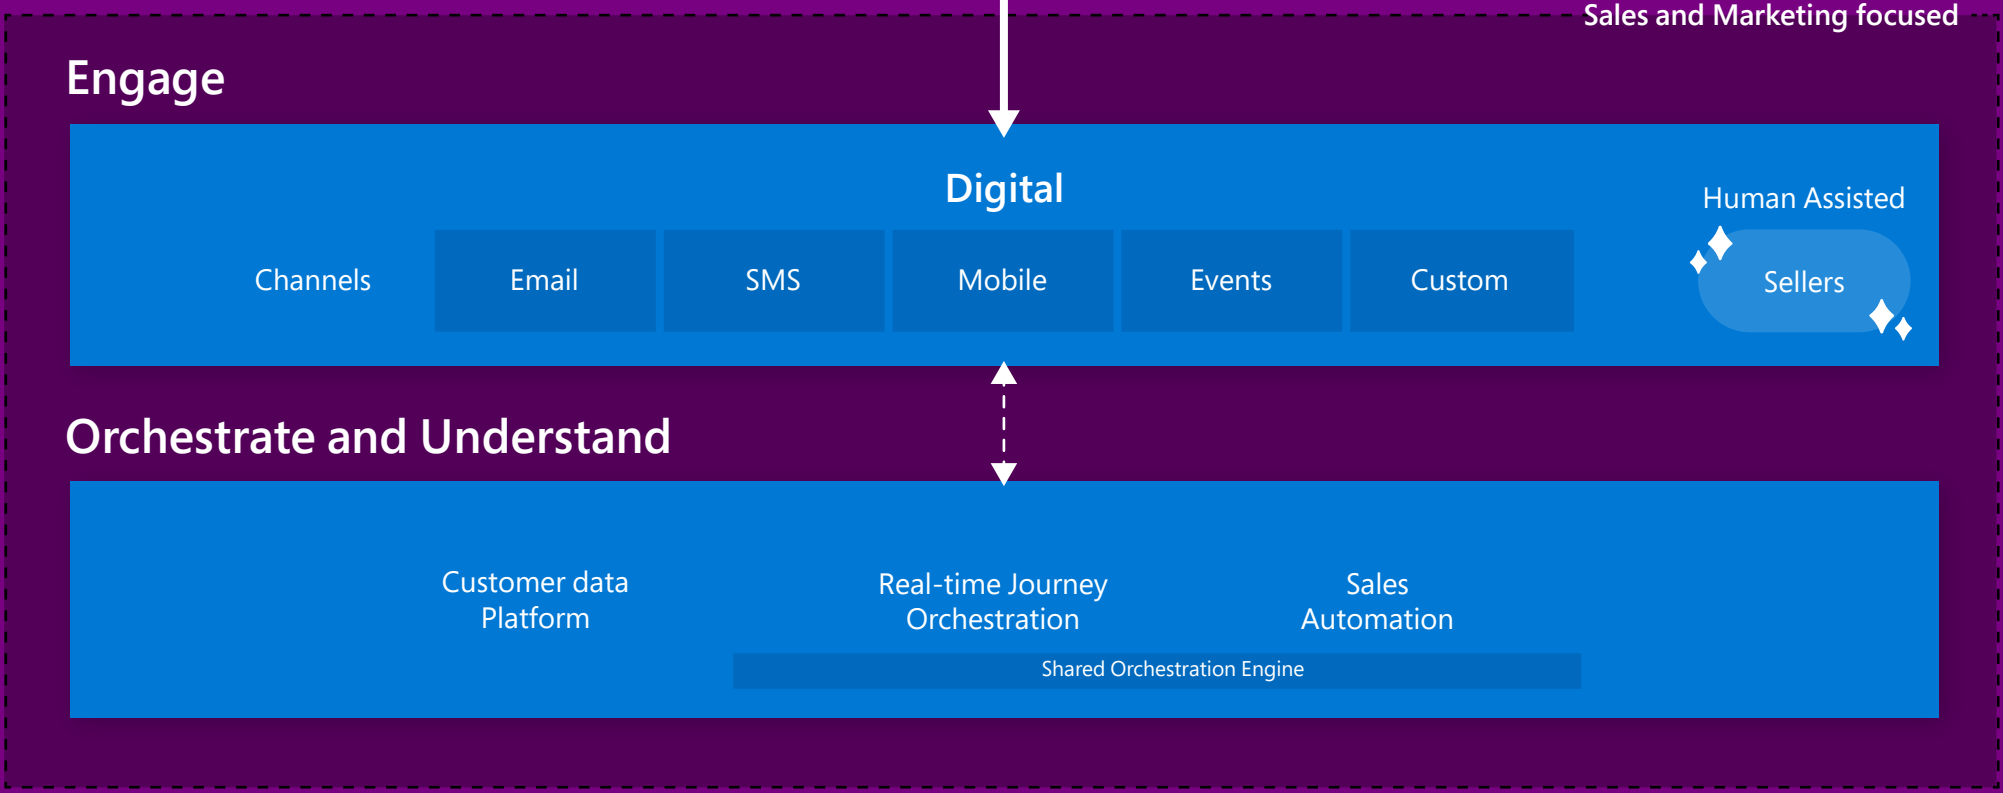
Sales and Marketing focused

Engage

Digital

Human Assisted

Channels

| Email | SMS | Mobile | Events | Custom |
|---|---|---|---|---|

Sellers

Orchestrate and Understand

Customer data Platform

Real-time Journey Orchestration

Sales Automation

Shared Orchestration Engine